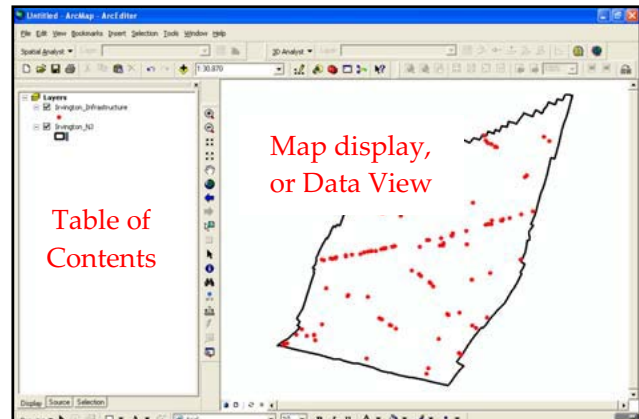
Untitled - ArcMap - ArcEditor

File Edit View Bookmarks Insert Selection Tools Window Help

Spatial Analyst ▾ Layer:

3D Analyst ▾ Layer:

1:30,870

Layers
Irvington_Infrastructure
Irvington_NJ

Table of Contents

Map display, or Data View

Display Source Selection